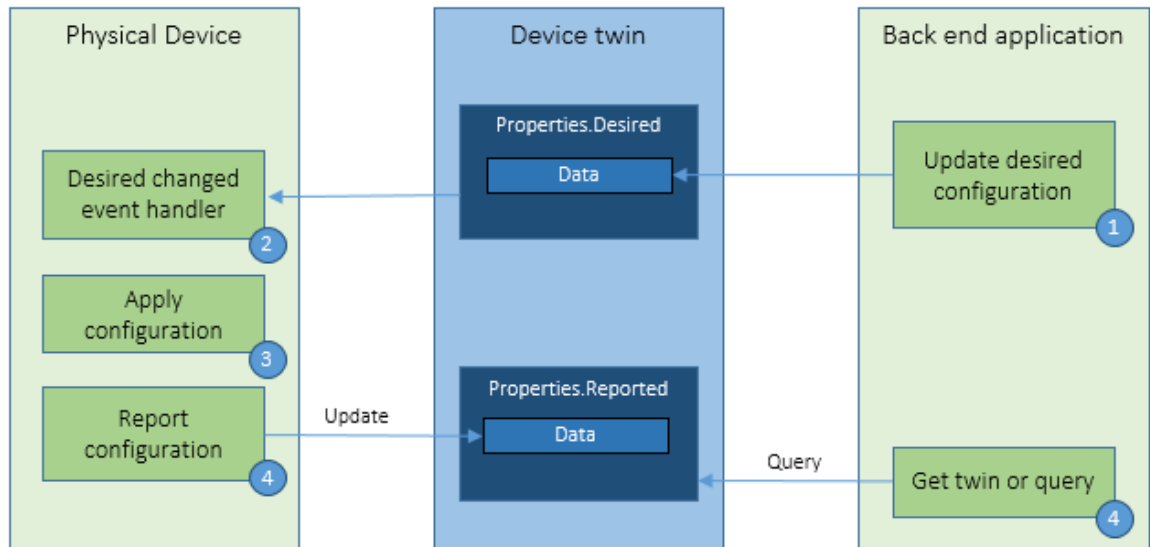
Physical Device

Desired changed event handler
2

Apply configuration
3

Report configuration
4

Update

Device twin

Properties.Desired

Data

Properties.Reported

Data

Query

Back end application

Update desired configuration
1

Get twin or query
4